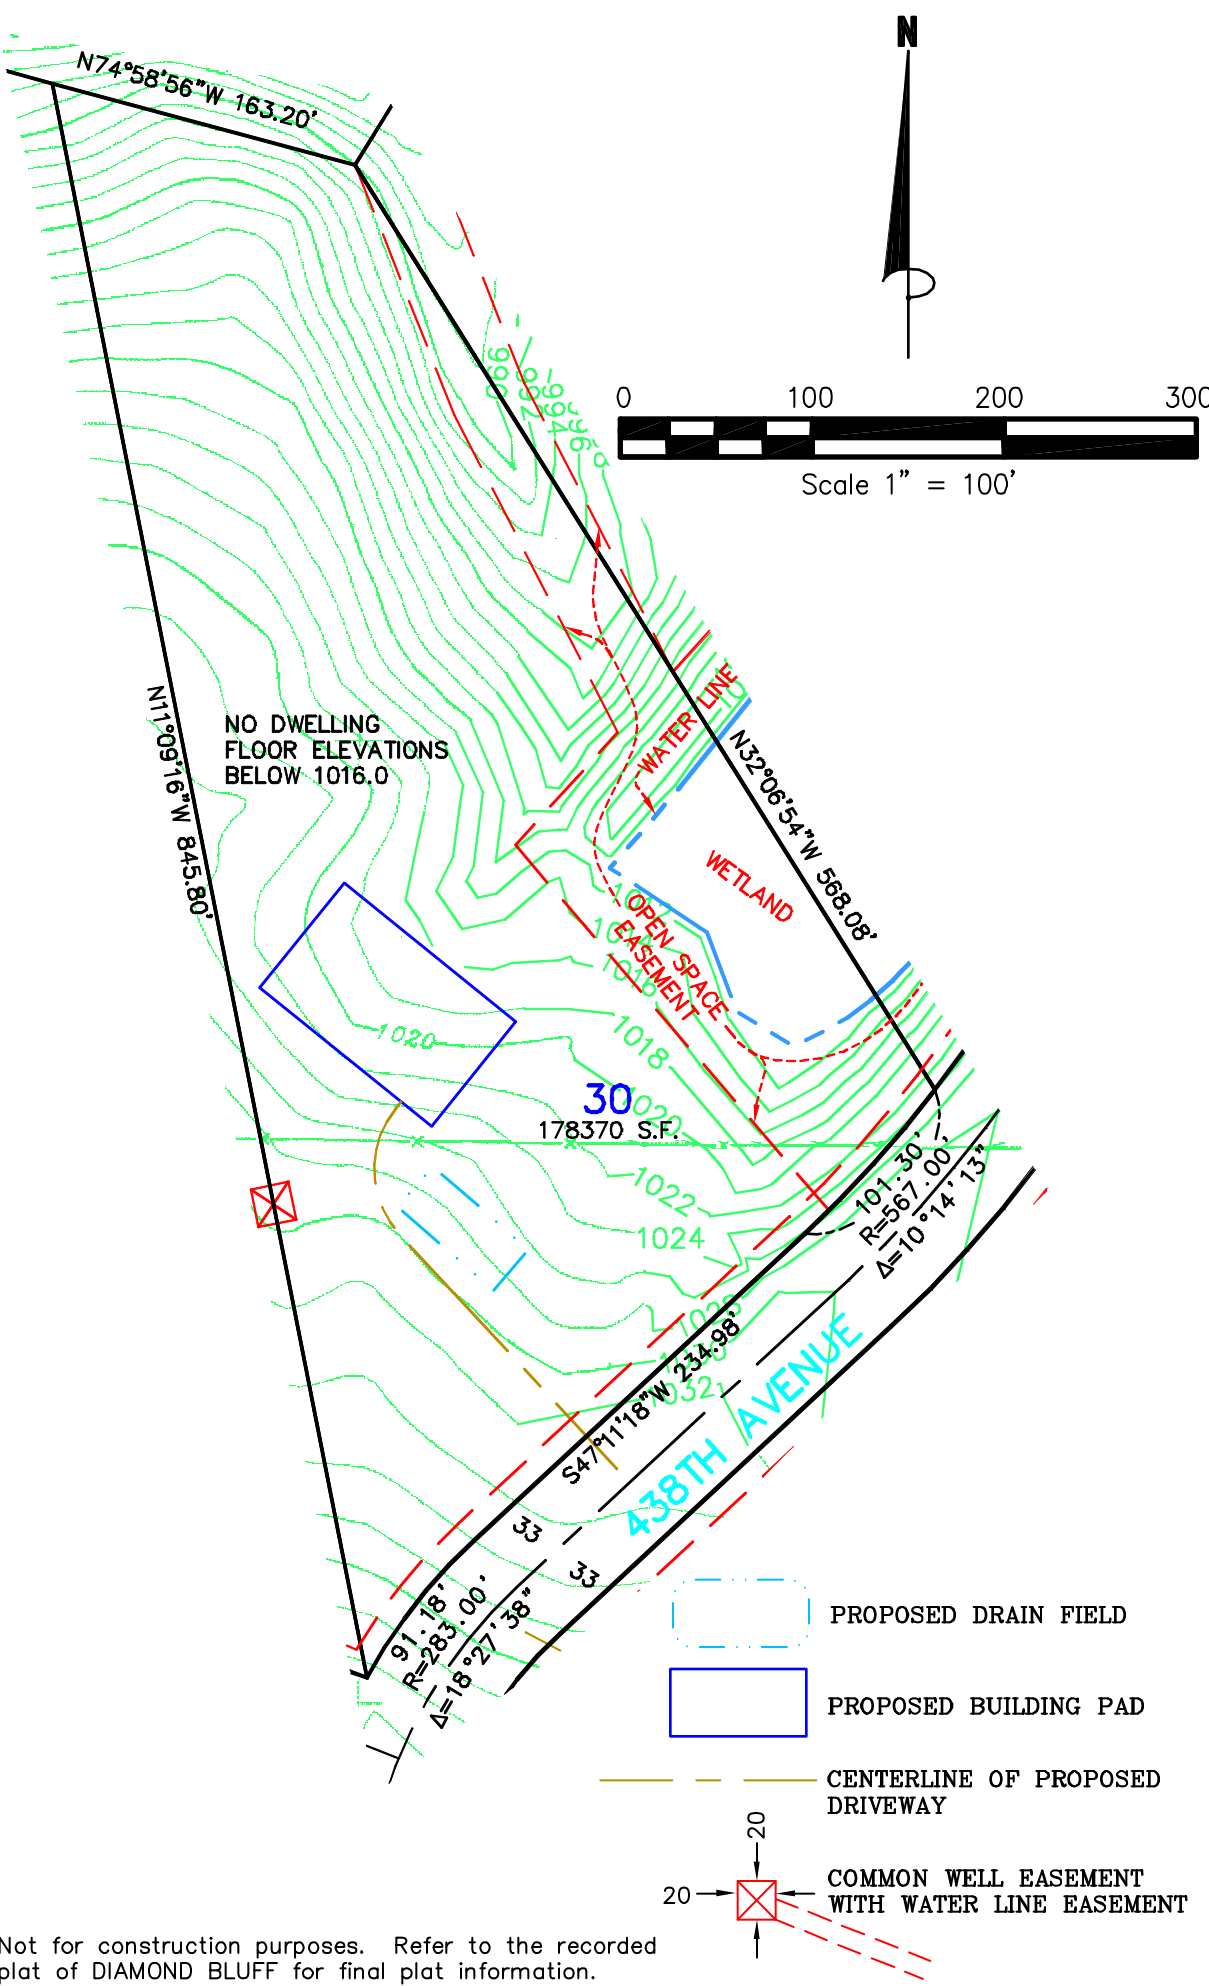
N

0 100 200 300

Scale 1" = 100'

N74°58'56"W 163.20'

990
992
994
996
998

WATER LINE

N32°06'54"W 568.08'

WETLAND

OPEN SPACE EASEMENT

NO DWELLING FLOOR ELEVATIONS BELOW 1016.0

N11°09'16"W 845.80'

1020
1014
1016
1018
1020

30
178370 S.F.

1022
1024
1028
1030
1032

101.30'
R=567.00'
Δ=10°14'13"

S47°11'18"W 234.98'

438TH AVENUE

33
33

91.18'
R=283.00'
Δ=18°27'38"

PROPOSED DRAIN FIELD

PROPOSED BUILDING PAD

CENTERLINE OF PROPOSED DRIVEWAY

20
20

COMMON WELL EASEMENT WITH WATER LINE EASEMENT

Not for construction purposes. Refer to the recorded plat of DIAMOND BLUFF for final plat information.